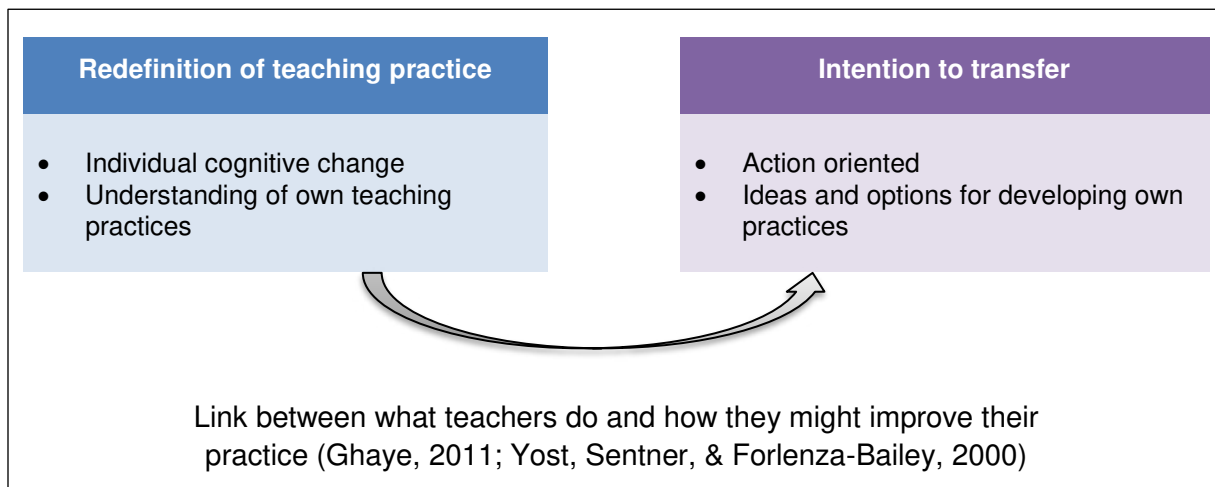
Redefinition of teaching practice

- Individual cognitive change
- Understanding of own teaching practices

Intention to transfer

- Action oriented
- Ideas and options for developing own practices

Link between what teachers do and how they might improve their practice (Ghaye, 2011; Yost, Sentner, & Forlenza-Bailey, 2000)